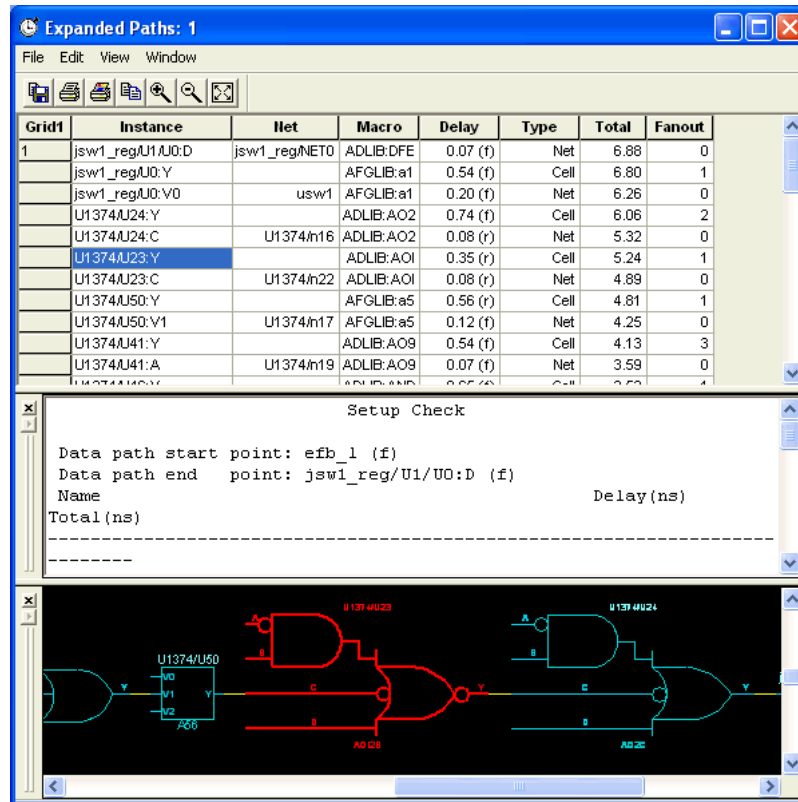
Expanded Paths: 1

File Edit View Window

| Grid1 | Instance | Net | Macro | Delay | Type | Total | Fanout |
|---|---|---|---|---|---|---|---|
| 1 | jsw1_reg/U1/U0:D | jsw1_reg/NET0 | ADLIB:DFE | 0.07 (f) | Net | 6.88 | 0 |
| | jsw1_reg/U0:Y | | AFGLIB:a1 | 0.54 (f) | Cell | 6.80 | 1 |
| | jsw1_reg/U0:V0 | usw1 | AFGLIB:a1 | 0.20 (f) | Net | 6.26 | 0 |
| | U1374/U24:Y | | ADLIB:AO2 | 0.74 (f) | Cell | 6.06 | 2 |
| | U1374/U24:C | U1374/n16 | ADLIB:AO2 | 0.08 (r) | Net | 5.32 | 0 |
| | U1374/U23:Y | | ADLIB:AOI | 0.35 (r) | Cell | 5.24 | 1 |
| | U1374/U23:C | U1374/n22 | ADLIB:AOI | 0.08 (r) | Net | 4.89 | 0 |
| | U1374/U50:Y | | AFGLIB:a5 | 0.56 (r) | Cell | 4.81 | 1 |
| | U1374/U50:V1 | U1374/n17 | AFGLIB:a5 | 0.12 (f) | Net | 4.25 | 0 |
| | U1374/U41:Y | | ADLIB:AO9 | 0.54 (f) | Cell | 4.13 | 3 |
| | U1374/U41:A | U1374/n19 | ADLIB:AO9 | 0.07 (f) | Net | 3.59 | 0 |

Setup Check

Data path start point: efb_1 (f)
Data path end point: jsw1_reg/U1/U0:D (f)
Name Delay(ns)
Total(ns)
--------------------------------------------------------------------------

U1374/U23
U1374/U24
U1374/U50
V0
V1
V2
Y
A
B
C
D
A66
AOI28
AO2C